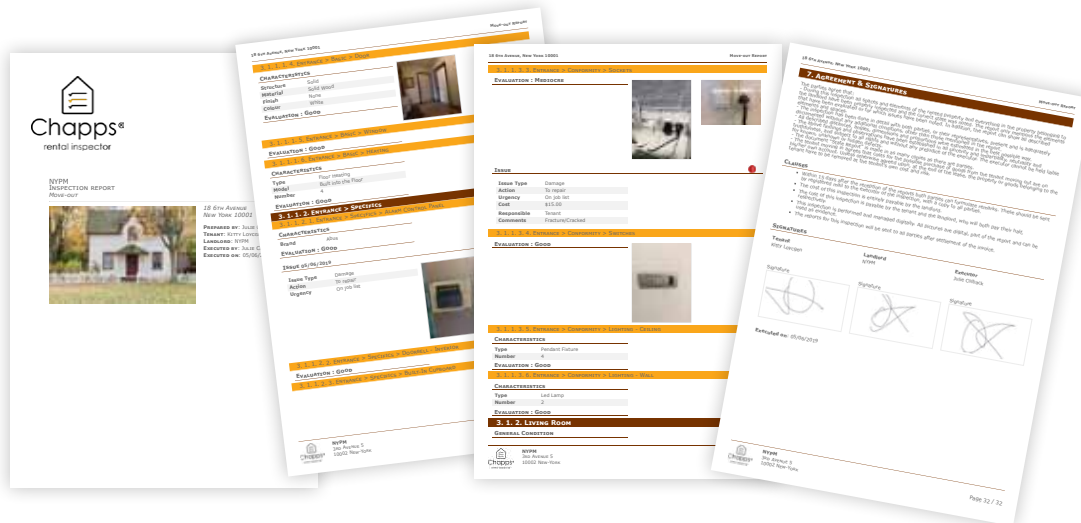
Chapps®
rental inspector

NYPM
Inspection report
Move-out

18 6th Avenue
New York 10001

Prepared by: Julie
Tenant: Kitty Lovcen
Landlord: NYPM
Executed by: Julie C
Executed on: 05/06/

18 6th Avenue, New York 10001
Move-out Report

3. 1. 1. 4. Entrance > Built > Door

Characteristics
Structure Solid
Material Solid wood
Finish None
Colour White

Evaluation : Good

3. 1. 1. 5. Entrance > Built > Window

Evaluation : Good

3. 1. 1. 6. Entrance > Built > Heating

Characteristics
Type Floor heating
Model Built into the floor
Number 4

Evaluation : Good

3. 1. 2. Entrance > Specifics

3. 1. 2. 1. Entrance > Specifics > Alarm Control Panel

Characteristics
Brand Afina

Evaluation : Good

Issue 05/06/2019
Issue Type Damage
Action To repair
Urgency On job list

3. 1. 2. 2. Entrance > Specifics > Doorbell - Intercom

Evaluation : Good

3. 1. 2. 3. Entrance > Specifics > Built-In Cupboard

NYPM
36o Avenue 5
10002 New-York

18 6th Avenue, New York 10001
Move-out Report

3. 1. 1. 3. Entrance > Conformity > Sockets

Evaluation : Mediocre

Issue
Issue Type Damage
Action To repair
Urgency On job list
Cost $15.00
Responsible Tenant
Comments Fracture/Cracked

3. 1. 1. 4. Entrance > Conformity > Switches

Evaluation : Good

3. 1. 1. 5. Entrance > Conformity > Lighting - Ceiling

Characteristics
Type Pendant Fixture
Number 4

Evaluation : Good

3. 1. 1. 6. Entrance > Conformity > Lighting - Wall

Characteristics
Type Led Lamp
Number 2

Evaluation : Good

3. 1. 2. Living Room

General Condition

NYPM
36o Avenue 5
10002 New-York

18 6th Avenue, New York 10001
Move-out Report

7. Agreement & Signatures

The parties agree that:
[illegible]

Clauses
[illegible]

Signatures
Tenant
Kitty Lovcen
Landlord
NYPM
Executor
Julie Chibank
Signature
Signature
Signature

Executed on: 05/06/2019

NYPM
36o Avenue 5
10002 New-York

Page 32 / 32